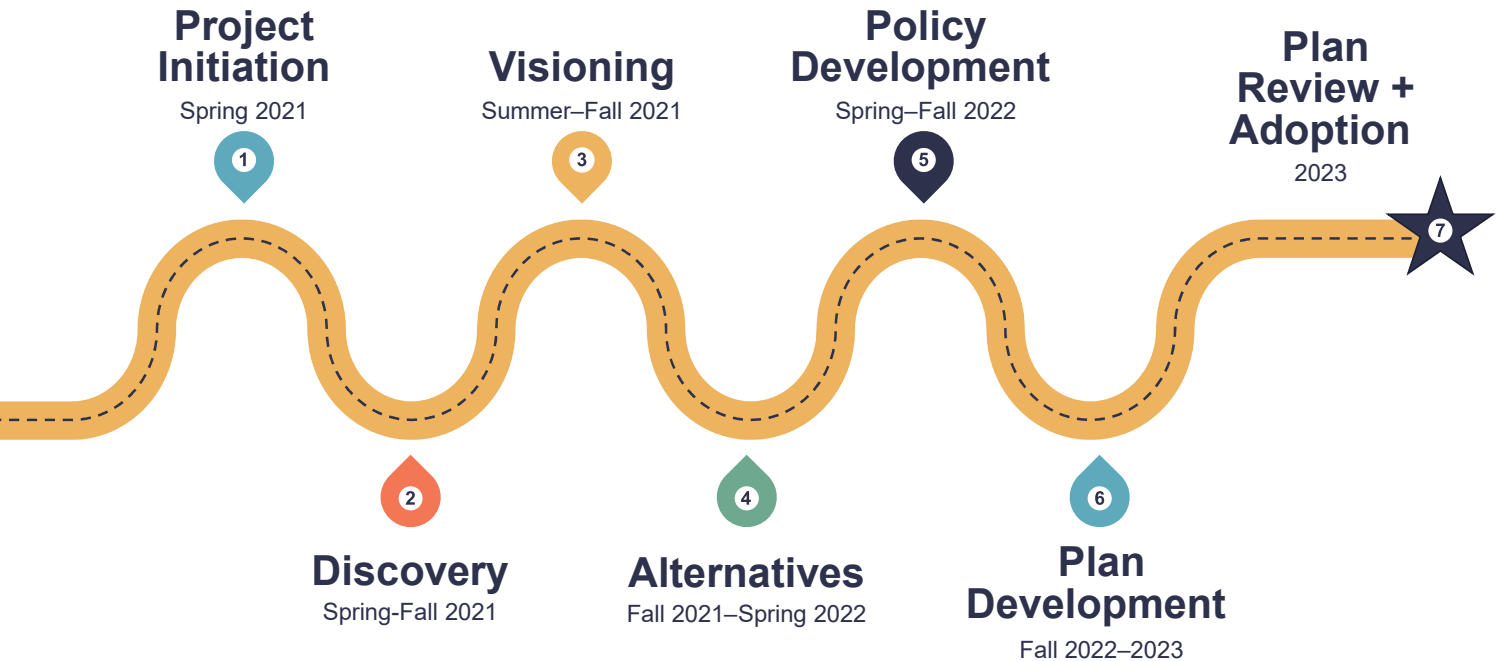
Project Initiation
Spring 2021
1

Visioning
Summer–Fall 2021
3

Policy Development
Spring–Fall 2022
5

Plan Review + Adoption
2023
7

2
Discovery
Spring-Fall 2021

4
Alternatives
Fall 2021–Spring 2022

6
Plan Development
Fall 2022–2023